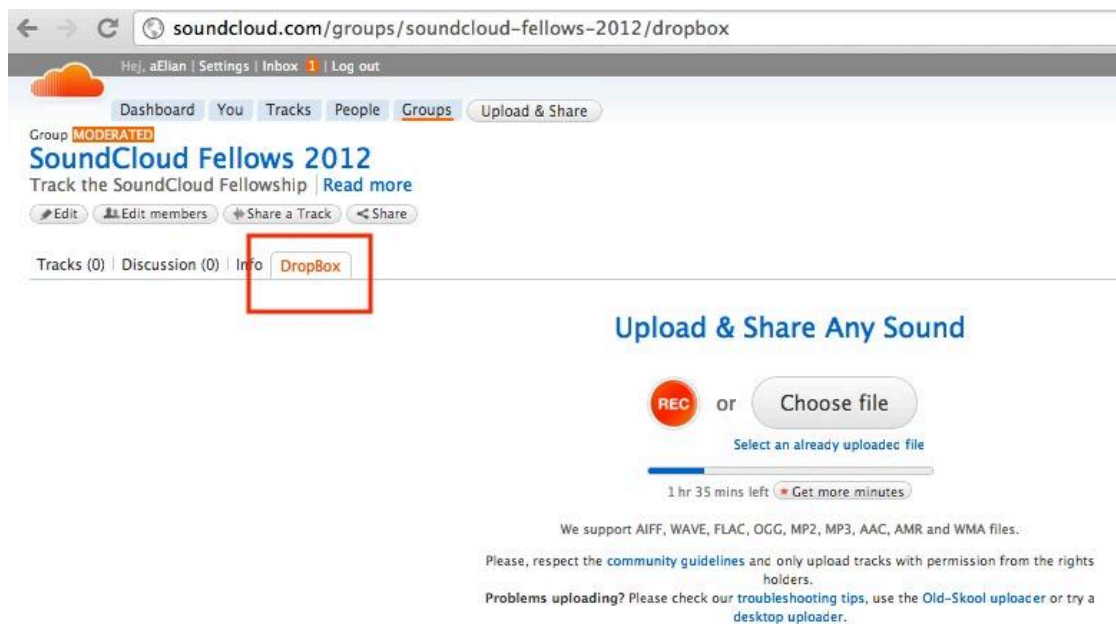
soundcloud.com/groups/soundcloud-fellows-2012/dropbox

Hej, aElian | Settings | Inbox 1 | Log out

Dashboard You Tracks People Groups Upload & Share

Group MODERATED

SoundCloud Fellows 2012

Track the SoundCloud Fellowship | Read more

Edit Edit members Share a Track Share

Tracks (0) | Discussion (0) | Info DropBox

Upload & Share Any Sound

REC or Choose file

Select an already uploaded file

1 hr 35 mins left Get more minutes

We support AIFF, WAVE, FLAC, OGG, MP2, MP3, AAC, AMR and WMA files.

Please, respect the community guidelines and only upload tracks with permission from the rights holders.

Problems uploading? Please check our troubleshooting tips, use the Old-Skool uploader or try a desktop uploader.